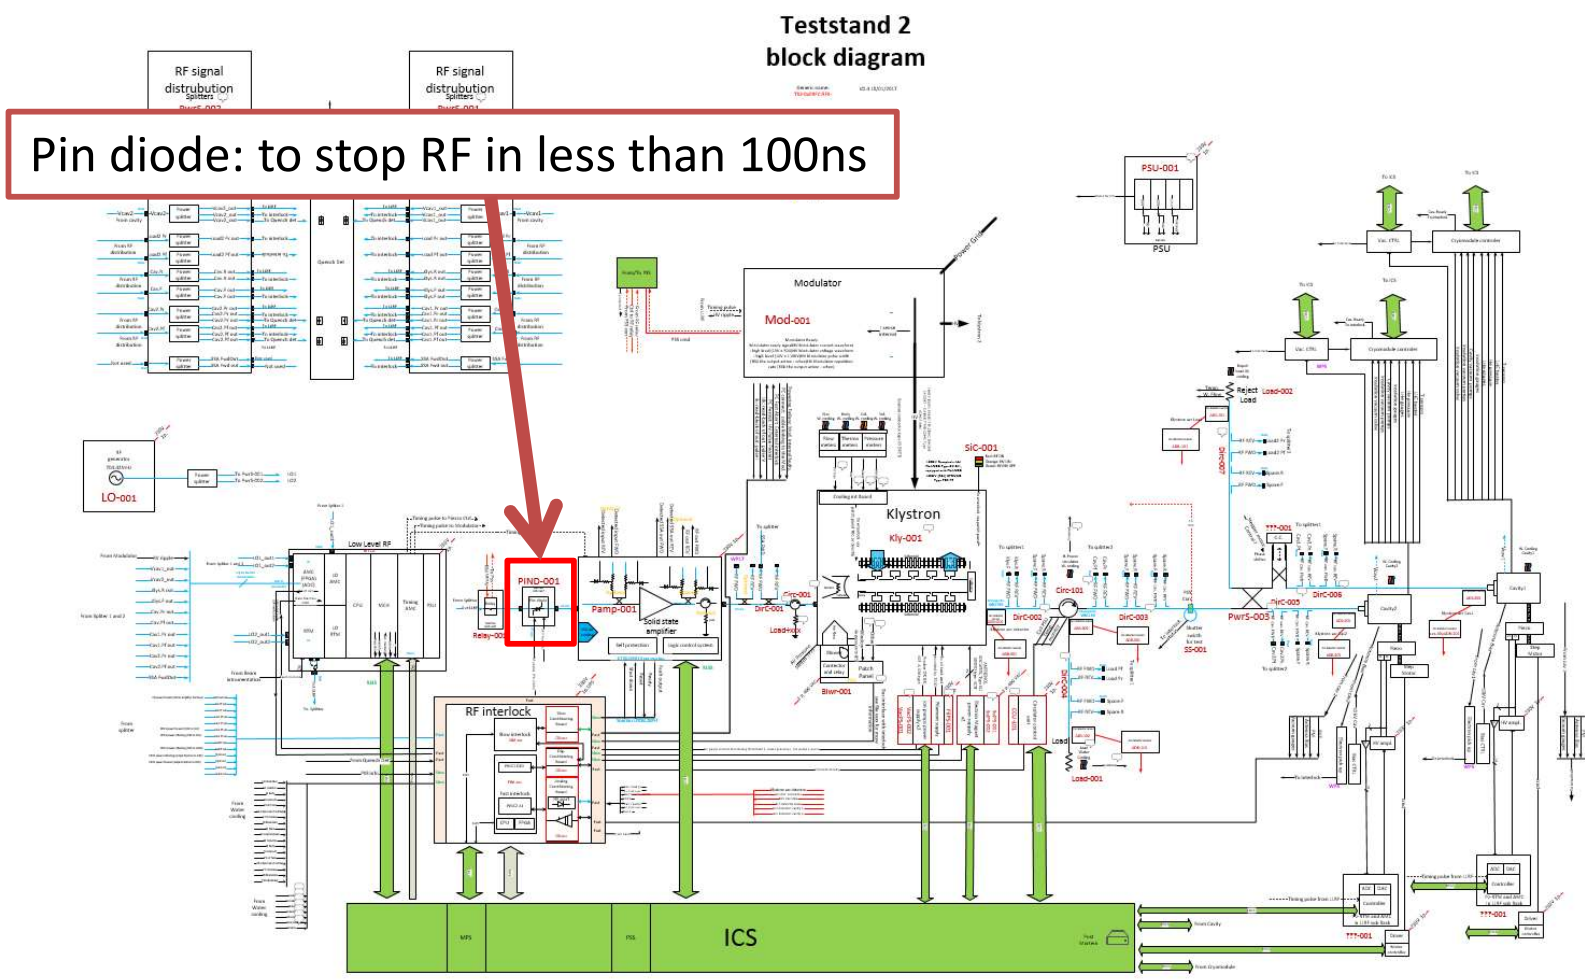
Teststand 2
block diagram

RF signal distrubution Splitters

RF signal distrubution Splitters

Pin diode: to stop RF in less than 100ns

PSU-001

PSU

Modulator

Mod-001

LO-001

Low Level RF

PIND-001

Relay-001

Pamp-001

Solid state amplifier

Circ-001

DirC-001

Load-001

Klystron

Kly-001

SIC-001

Circ-101

DirC-002

DirC-003

PwrS-003

DirC-005

DirC-006

Reject Load

Load-002

RF interlock

Blwr-001

Load

Load-001

SS-001

???-001

???-001

???-001

ICS

MPS

PSS